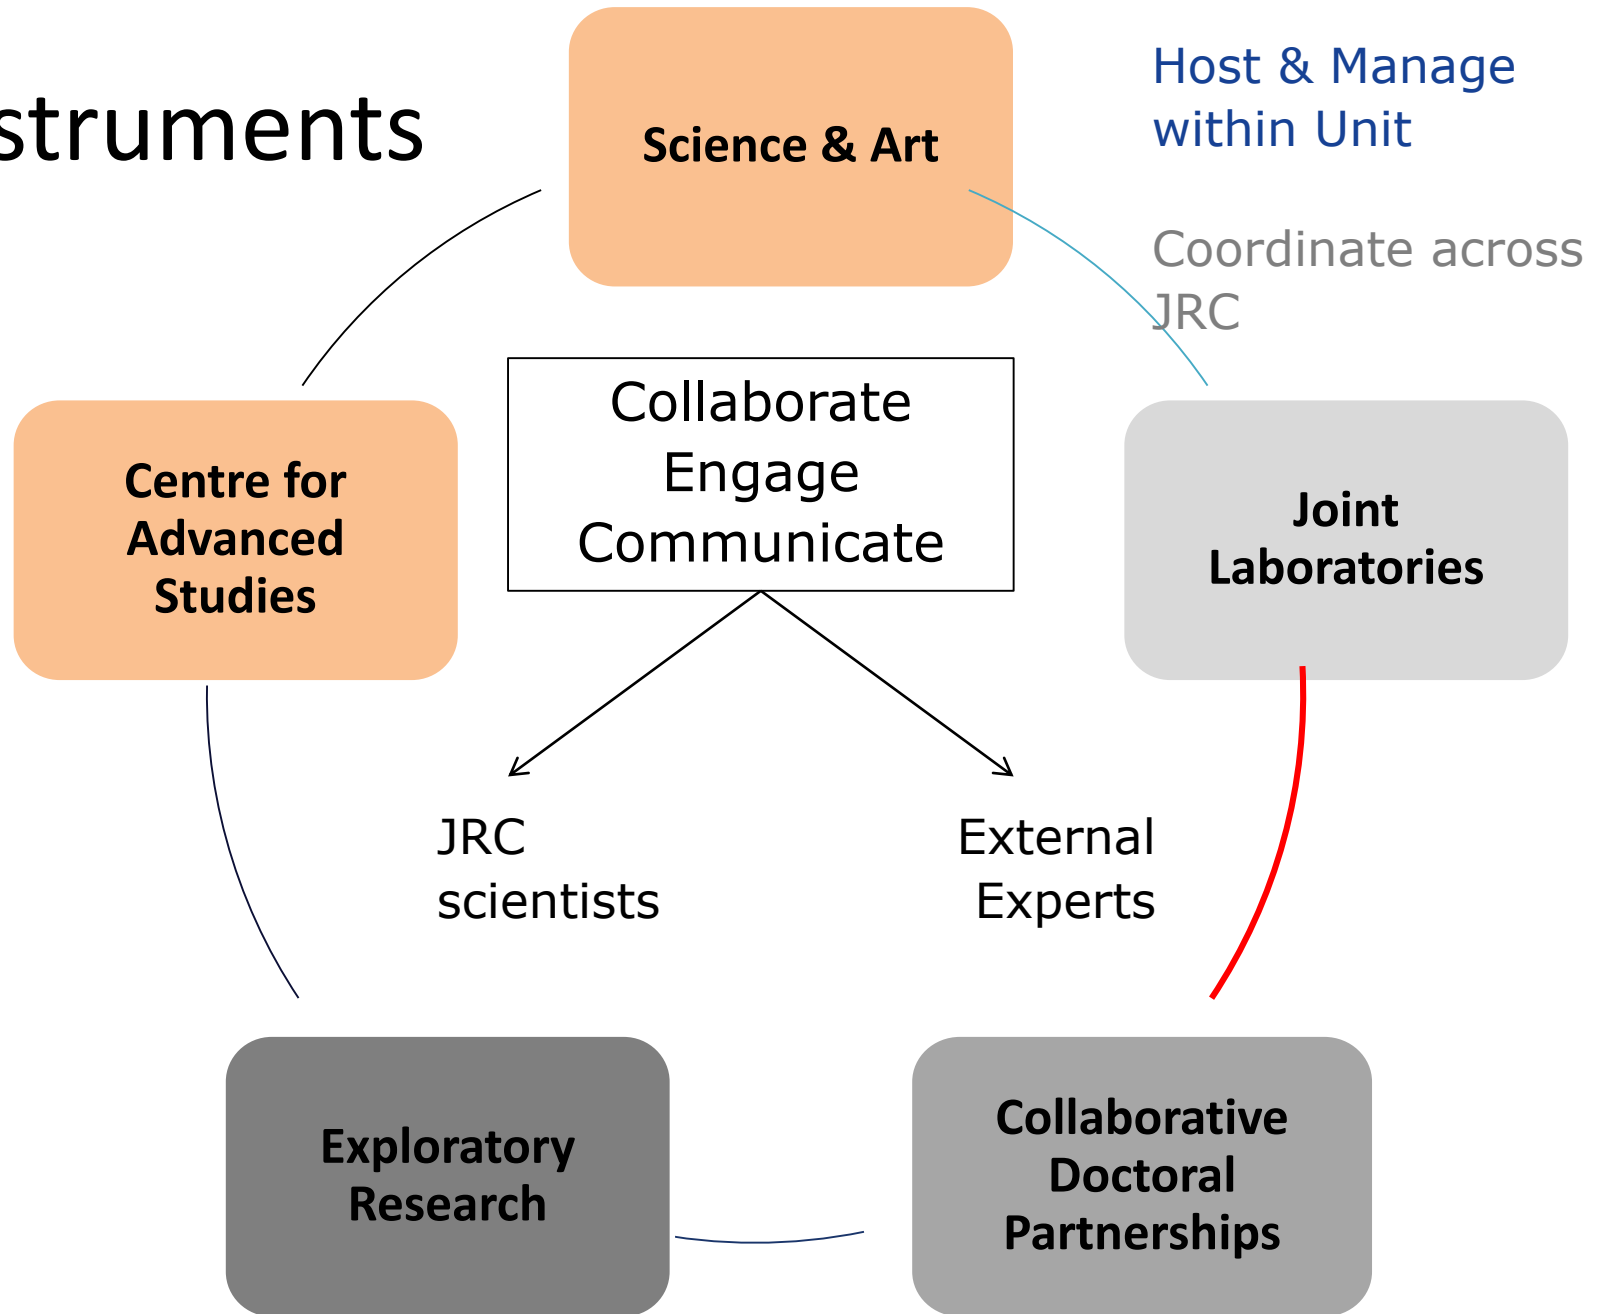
struments

Science & Art

Host & Manage within Unit

Coordinate across JRC

Centre for Advanced Studies

Collaborate
Engage
Communicate

Joint Laboratories

JRC scientists

External Experts

Exploratory Research

Collaborative Doctoral Partnerships